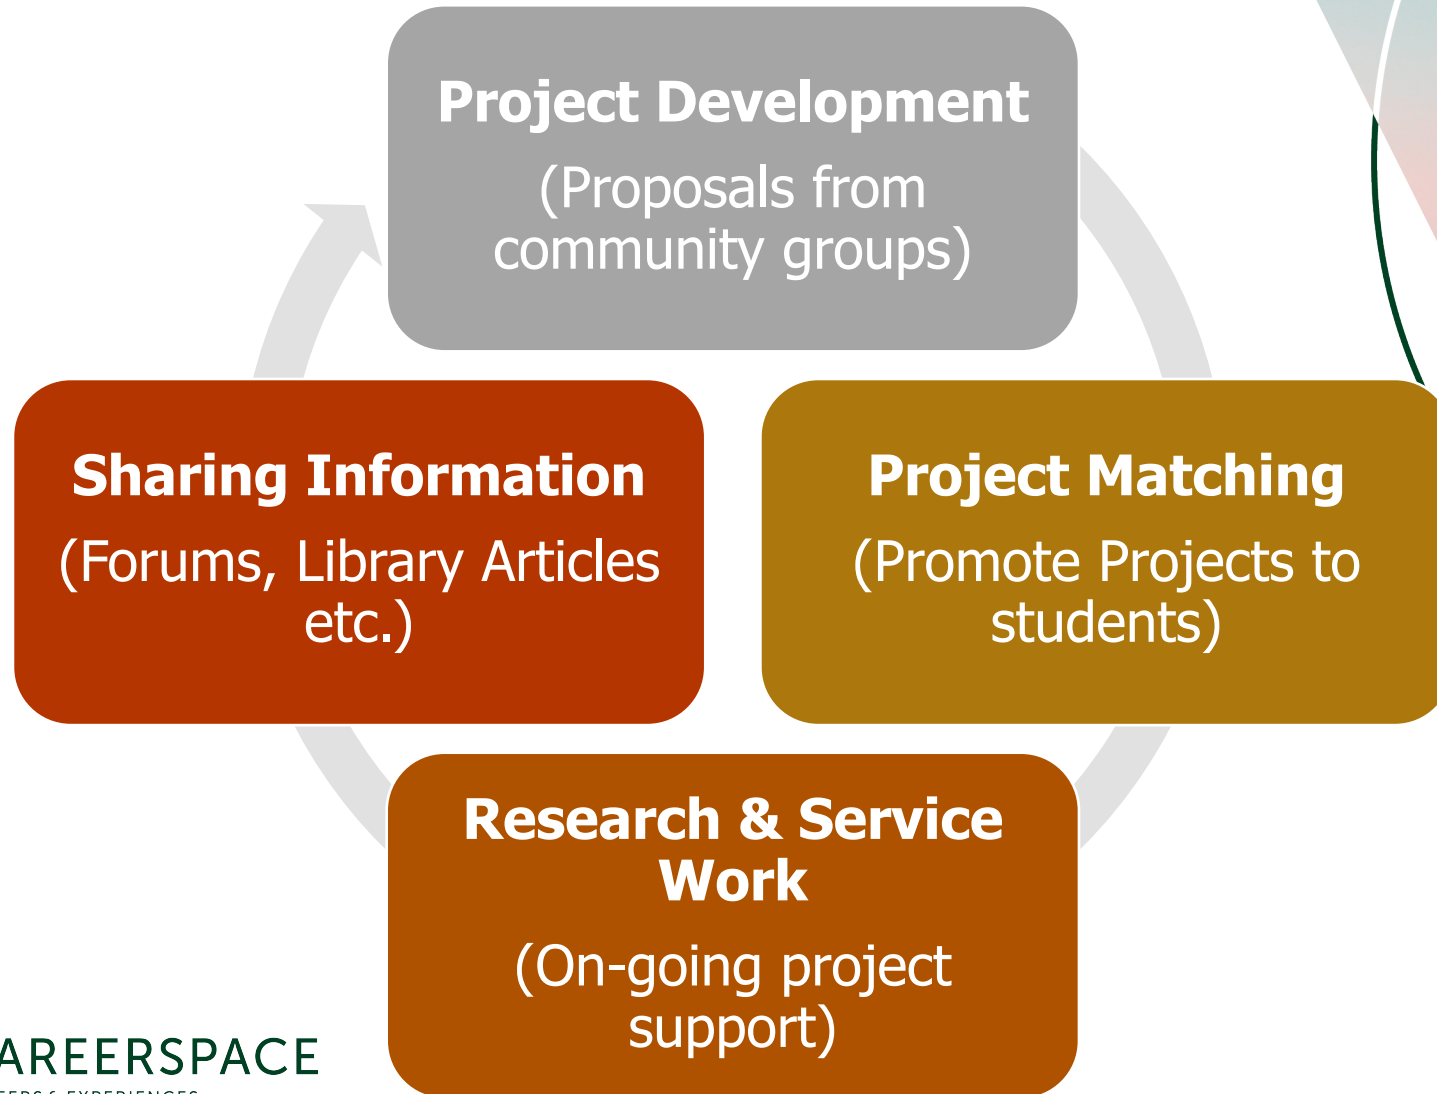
Project Development
(Proposals from community groups)

Project Matching
(Promote Projects to students)

Research & Service Work
(On-going project support)

Sharing Information
(Forums, Library Articles etc.)

AREERSPACE
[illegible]